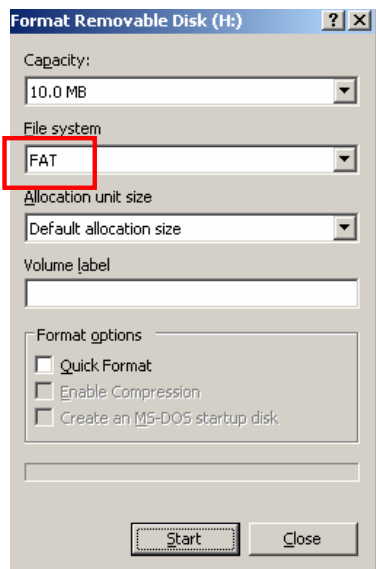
Format Removable Disk (H:)
?
X
Capacity:
10.0 MB
File system
FAT
Allocation unit size
Default allocation size
Volume label
Format options
Quick Format
Enable Compression
Create an MS-DOS startup disk
Start
Close